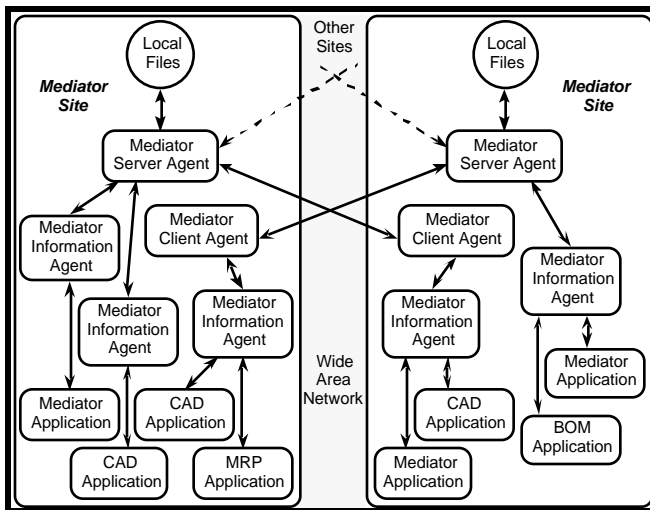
Other Sites

Local Files

Mediator Site

Mediator Server Agent

Mediator Information Agent

Mediator Client Agent

Mediator Information Agent

Mediator Information Agent

Mediator Application

CAD Application

CAD Application

MRP Application

Wide Area Network

Local Files

Mediator Site

Mediator Server Agent

Mediator Client Agent

Mediator Information Agent

Mediator Information Agent

Mediator Application

CAD Application

BOM Application

Mediator Application